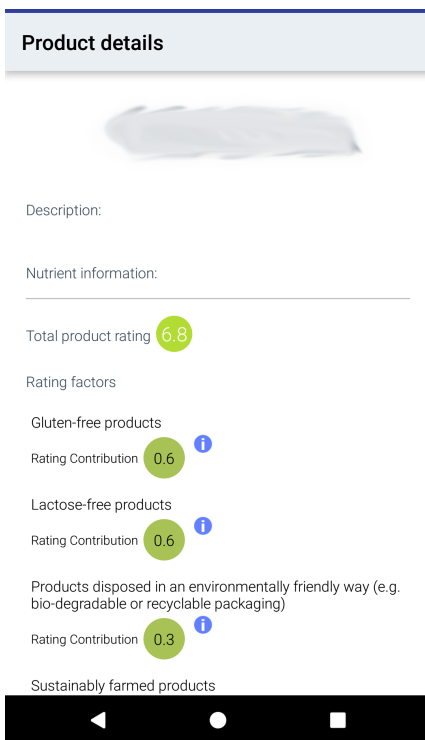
Product details

Description:

Nutrient information:

Total product rating 6.8

Rating factors

Gluten-free products

Rating Contribution 0.6

Lactose-free products

Rating Contribution 0.6

Products disposed in an environmentally friendly way (e.g. bio-degradable or recyclable packaging)

Rating Contribution 0.3

Sustainably farmed products